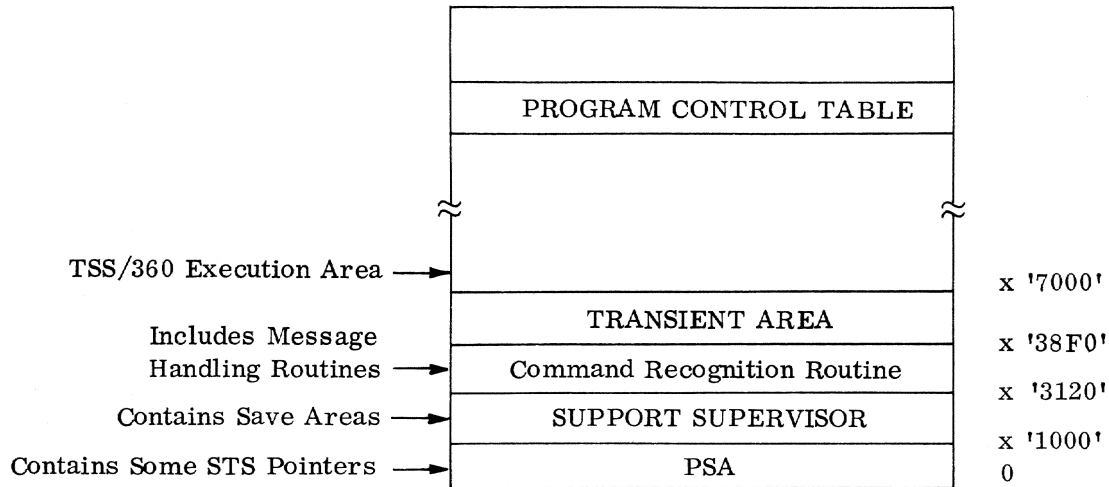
PROGRAM CONTROL TABLE

TSS/360 Execution Area

x '7000'

TRANSIENT AREA

Includes Message Handling Routines

x '38F0'

Command Recognition Routine

x '3120'

Contains Save Areas

SUPPORT SUPERVISOR

x '1000'

Contains Some STS Pointers

PSA

0